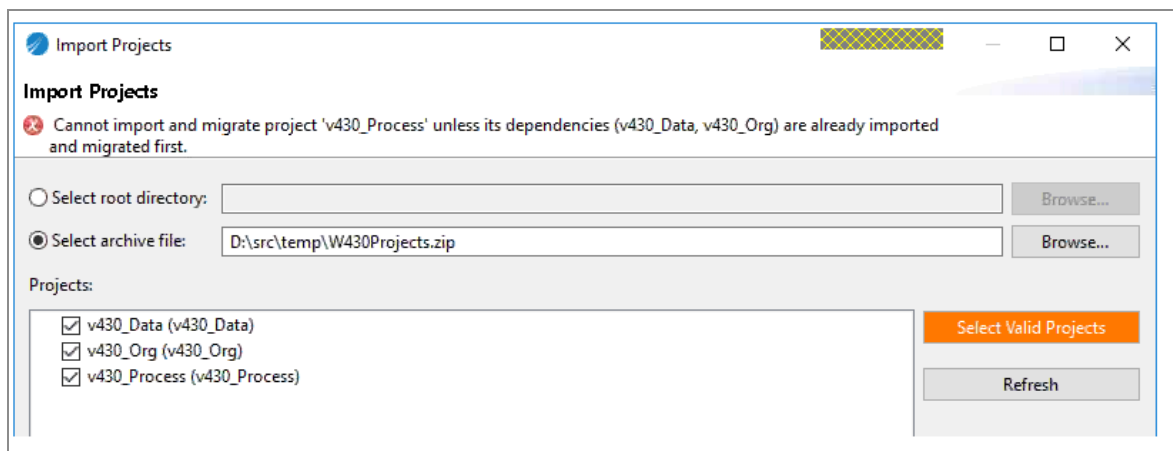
Import Projects

Import Projects

Cannot import and migrate project 'v430_Process' unless its dependencies (v430_Data, v430_Org) are already imported and migrated first.

Select root directory:

Browse...

Select archive file: D:\src\temp\W430Projects.zip

Browse...

Projects:

v430_Data (v430_Data)
v430_Org (v430_Org)
v430_Process (v430_Process)

Select Valid Projects

Refresh